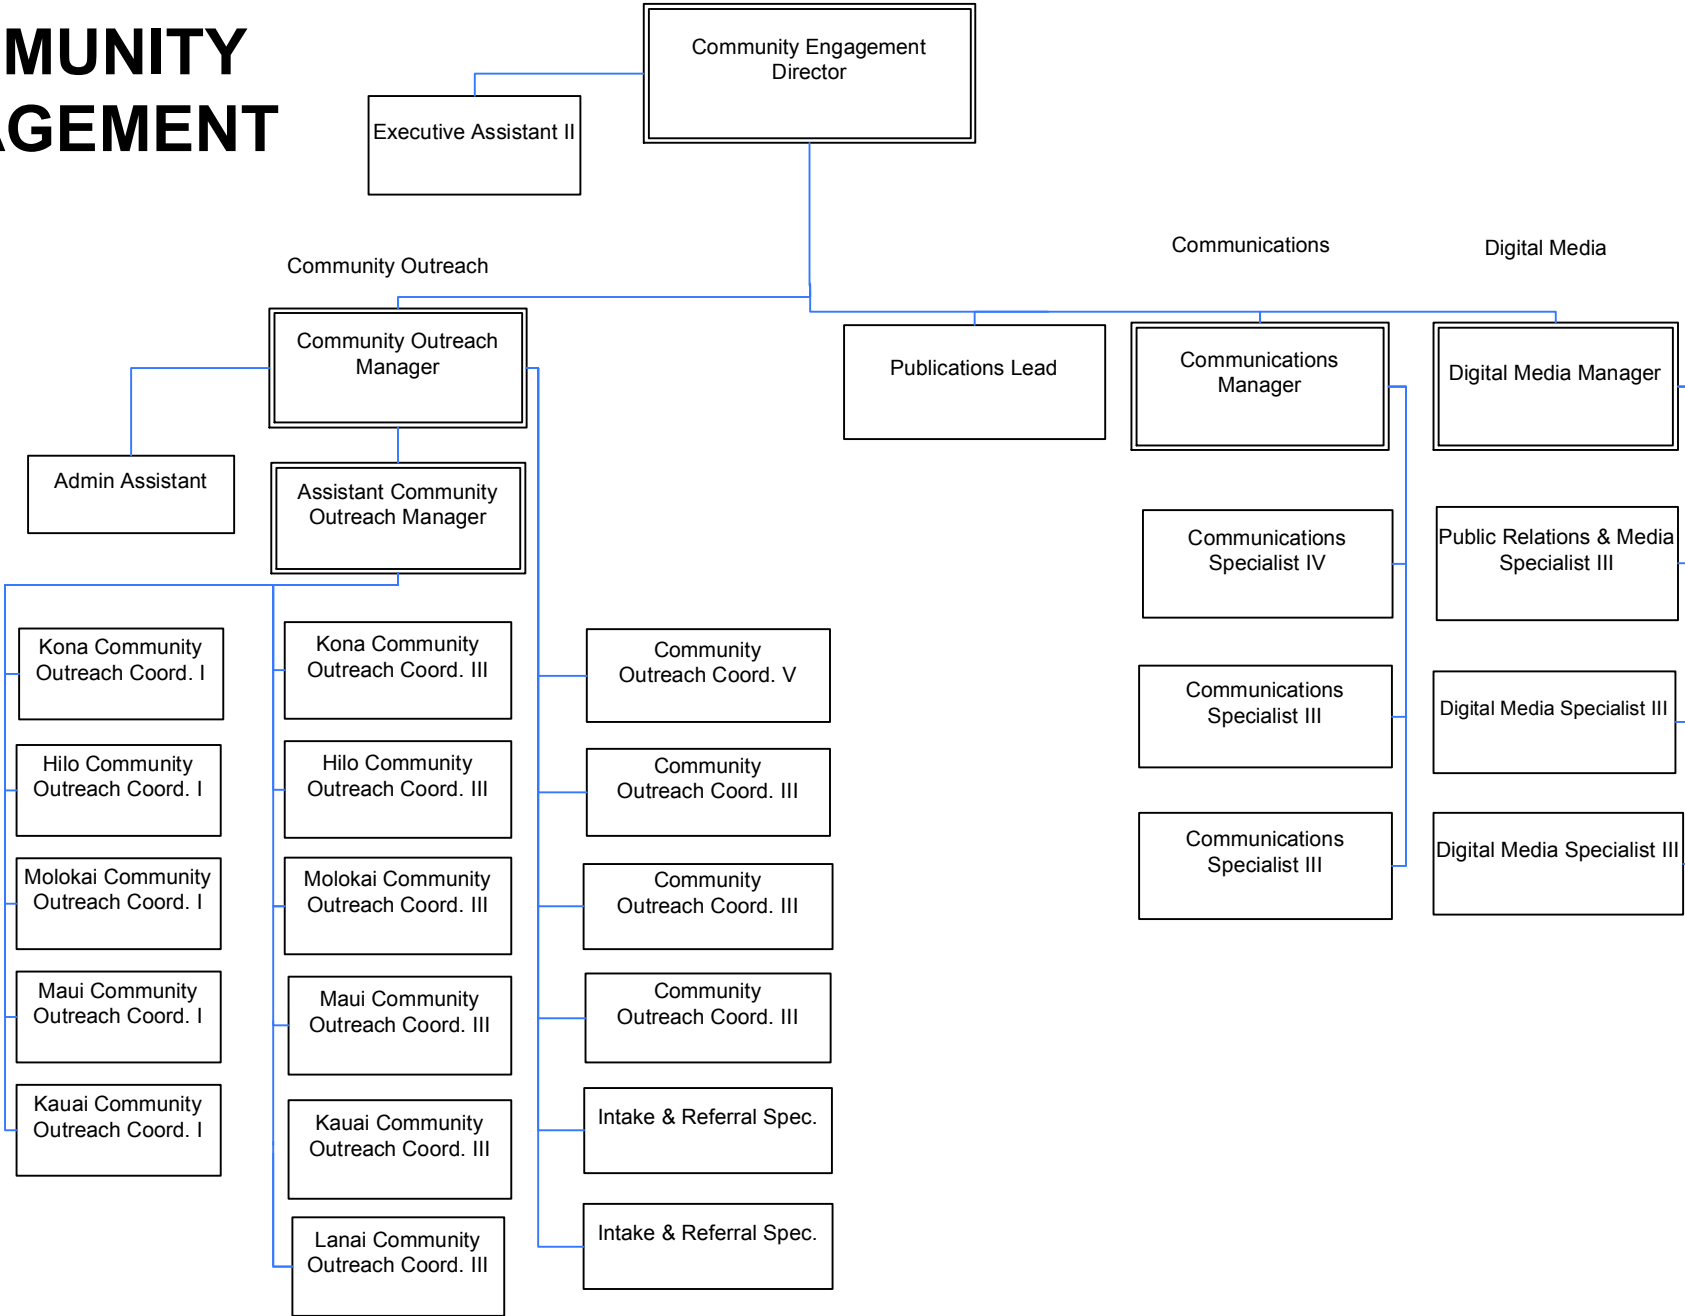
MUNITY
GEMENT

Community Engagement Director

Executive Assistant II

Community Outreach

Communications

Digital Media

Community Outreach Manager

Admin Assistant

Assistant Community Outreach Manager

Kona Community Outreach Coord. I

Hilo Community Outreach Coord. I

Molokai Community Outreach Coord. I

Maui Community Outreach Coord. I

Kauai Community Outreach Coord. I

Kona Community Outreach Coord. III

Hilo Community Outreach Coord. III

Molokai Community Outreach Coord. III

Maui Community Outreach Coord. III

Kauai Community Outreach Coord. III

Lanai Community Outreach Coord. III

Community Outreach Coord. V

Community Outreach Coord. III

Community Outreach Coord. III

Community Outreach Coord. III

Intake & Referral Spec.

Intake & Referral Spec.

Publications Lead

Communications Manager

Communications Specialist IV

Communications Specialist III

Communications Specialist III

Digital Media Manager

Public Relations & Media Specialist III

Digital Media Specialist III

Digital Media Specialist III